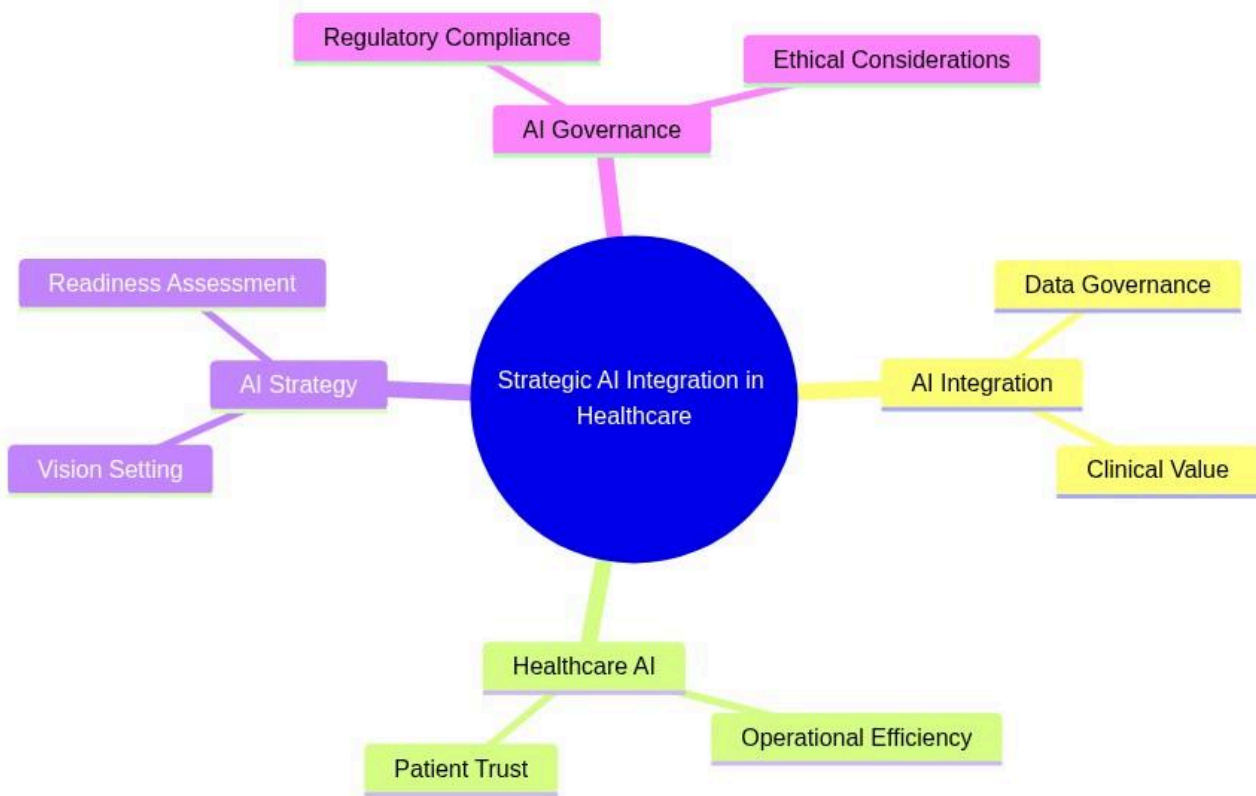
Regulatory Compliance

Ethical Considerations

AI Governance

Readiness Assessment

AI Strategy

Vision Setting

Strategic AI Integration in Healthcare

Data Governance

AI Integration

Clinical Value

Healthcare AI

Operational Efficiency

Patient Trust